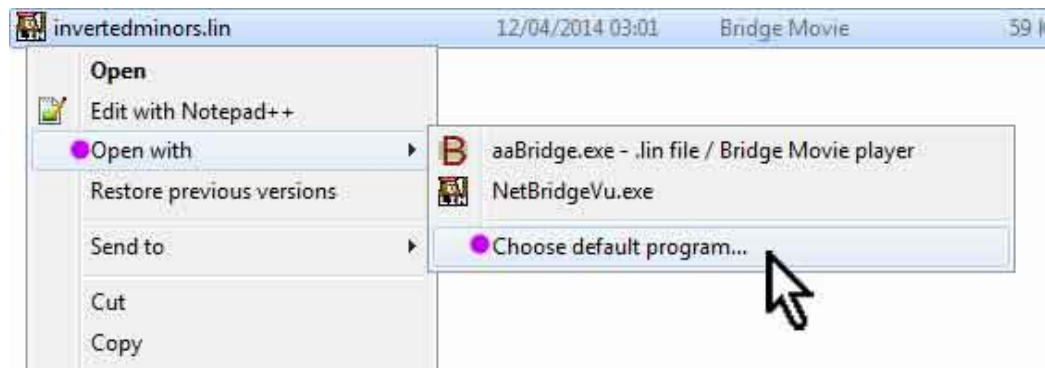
invertedminors.lin 12/04/2014 03:01 Bridge Movie 59 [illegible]

Open
Edit with Notepad++
Open with
Restore previous versions
Send to
Cut
Copy

aaBridge.exe - .lin file / Bridge Movie player
NetBridgeVu.exe
Choose default program...